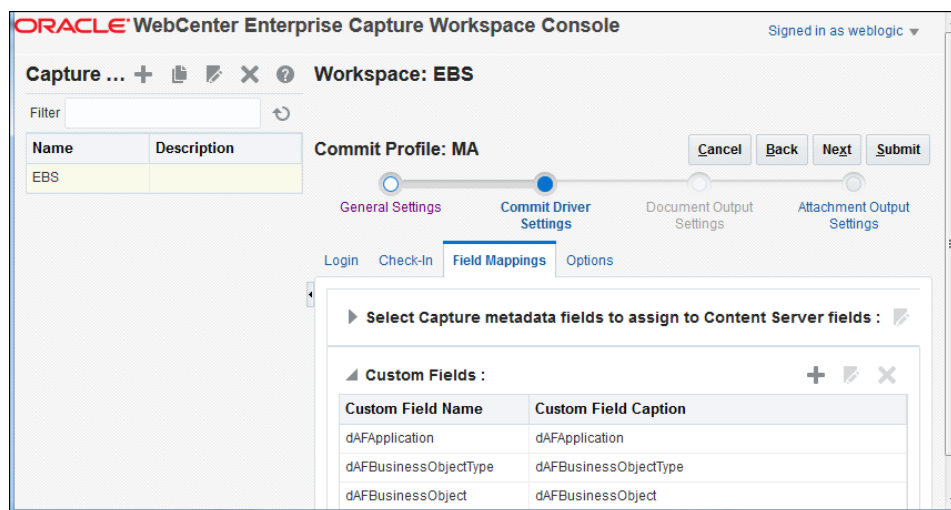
ORACLE WebCenter Enterprise Capture Workspace Console

Signed in as weblogic

Capture ...

Filter

| Name | Description |
|---|---|
| EBS | |

Workspace: EBS

Commit Profile: MA

Cancel Back Next Submit

General Settings

Commit Driver Settings

Document Output Settings

Attachment Output Settings

Login Check-In Field Mappings Options

Select Capture metadata fields to assign to Content Server fields :

Custom Fields :

| Custom Field Name | Custom Field Caption |
|---|---|
| dAFApplication | dAFApplication |
| dAFBusinessObjectType | dAFBusinessObjectType |
| dAFBusinessObject | dAFBusinessObject |